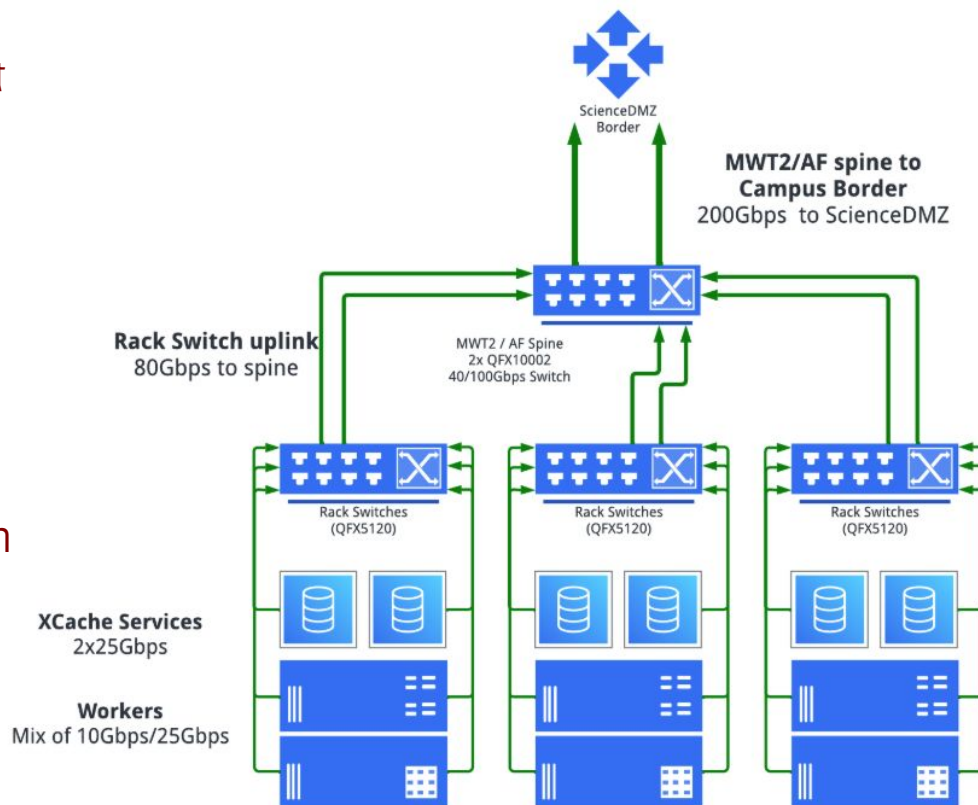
t

n

ScienceDMZ Border

**MWT2/AF spine to Campus Border**
200Gbps to ScienceDMZ

**Rack Switch uplink**
80Gbps to spine

MWT2 / AF Spine
2x QFX10002
40/100Gbps Switch

Rack Switches
(QFX5120)

Rack Switches
(QFX5120)

Rack Switches
(QFX5120)

**XCache Services**
2x25Gbps

**Workers**
Mix of 10Gbps/25Gbps